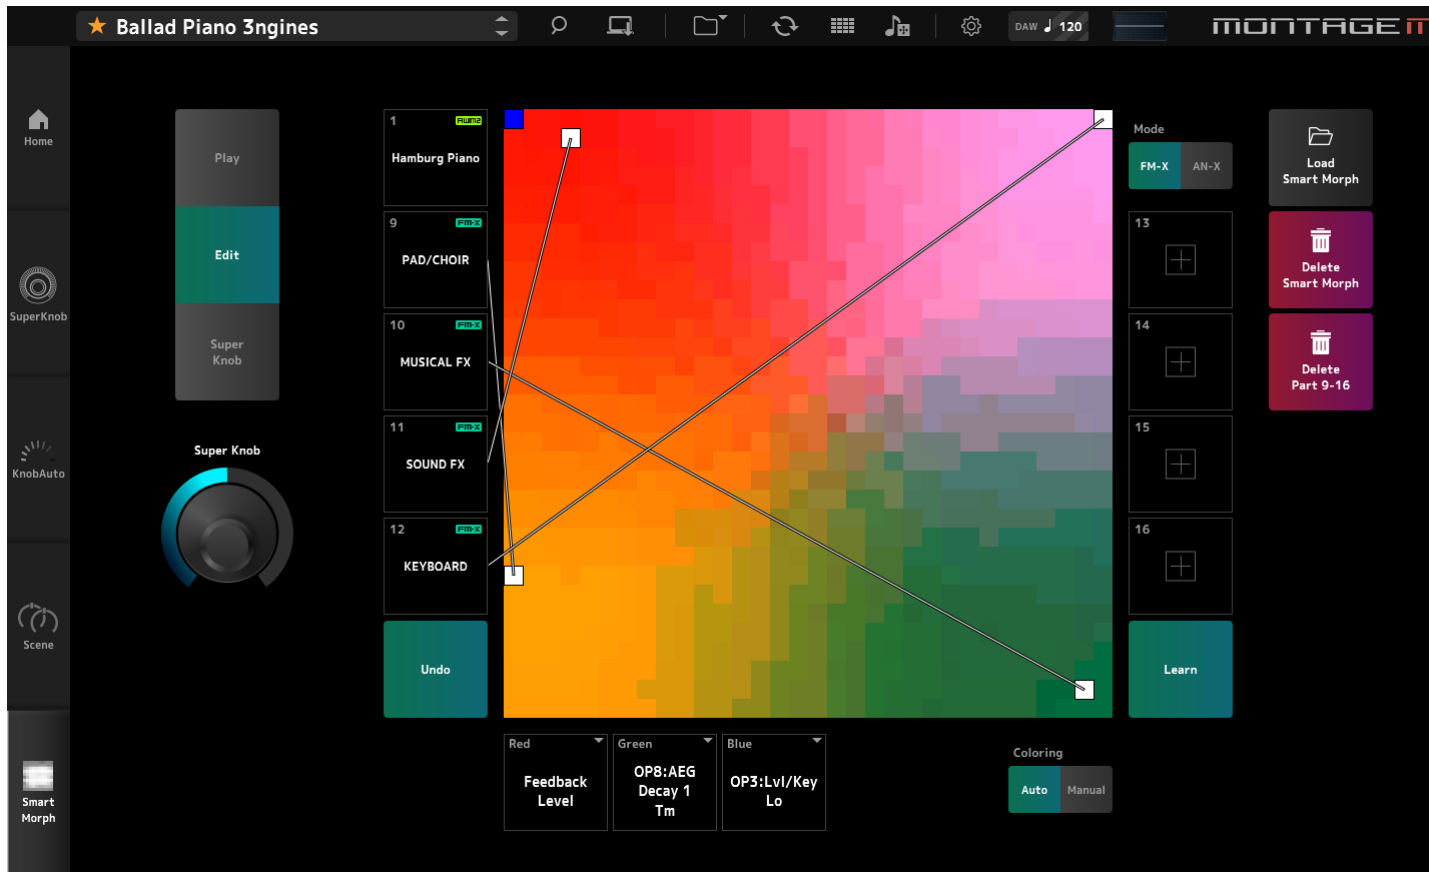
★ Ballad Piano 3ngines

DAW ♩ 120

MONTAGE M

Home

SuperKnob

KnobAuto

Scene

Smart Morph

Play

Edit

Super Knob

Super Knob

1 AWM2
Hamburg Piano

9 FM-X
PAD/CHOIR

10 FM-X
MUSICAL FX

11 FM-X
SOUND FX

12 FM-X
KEYBOARD

Undo

Mode

FM-X AN-X

13

14

15

16

Learn

Load Smart Morph

Delete Smart Morph

Delete Part 9-16

Red
Feedback Level

Green
OP8:AEG Decay 1 Tm

Blue
OP3:Lvl/Key Lo

Coloring

Auto Manual